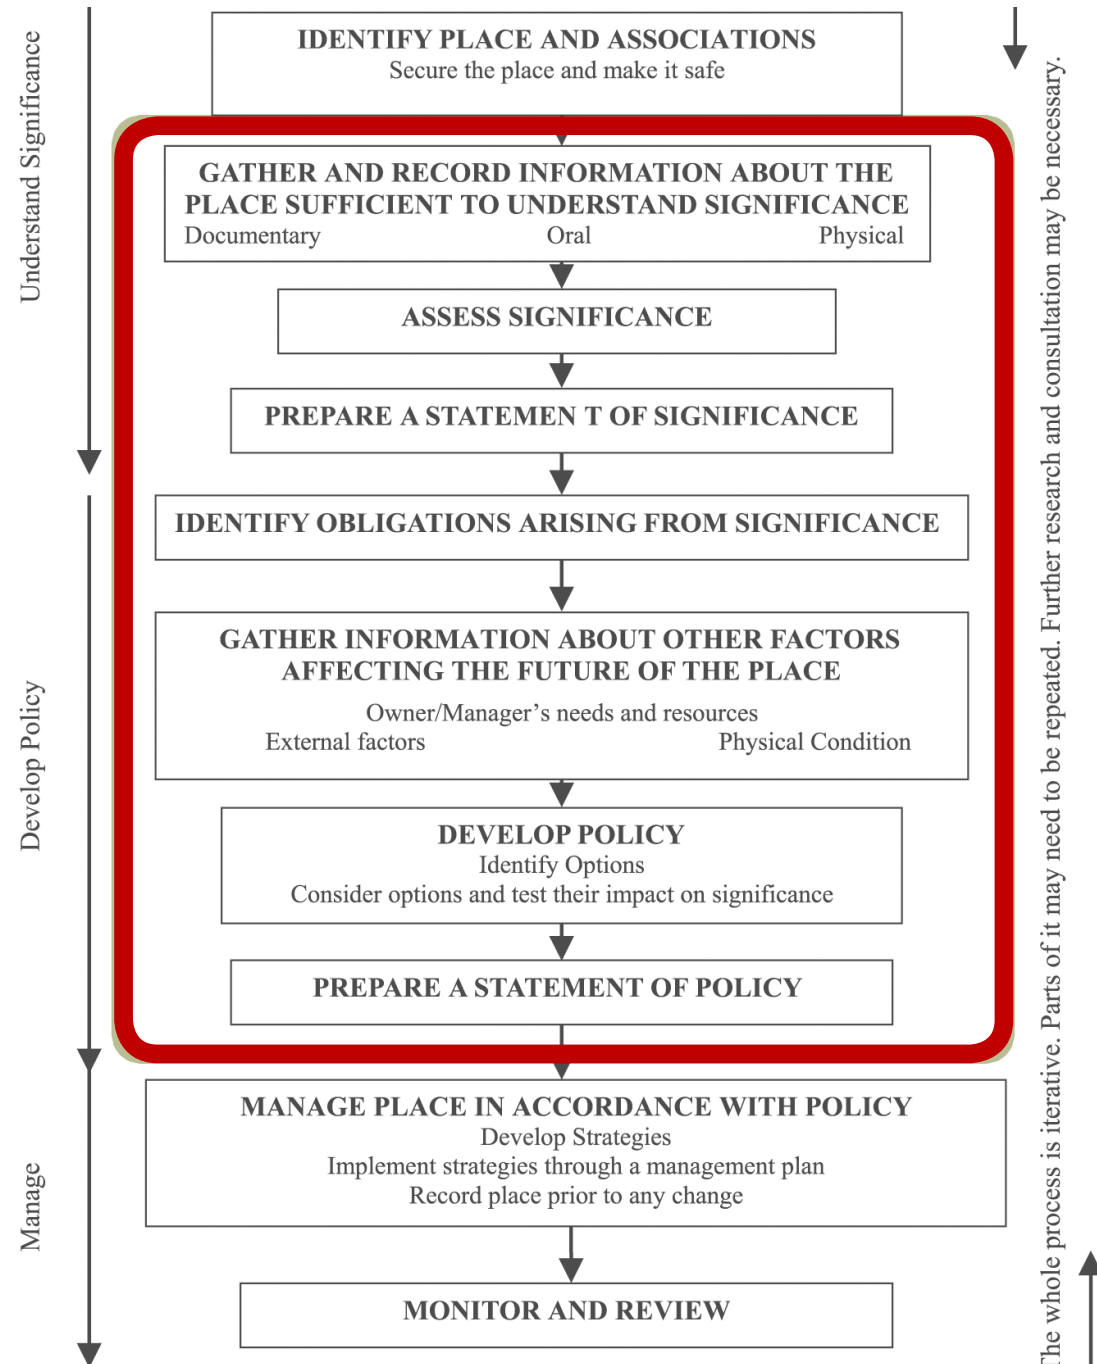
Understand Significance

IDENTIFY PLACE AND ASSOCIATIONS
Secure the place and make it safe

GATHER AND RECORD INFORMATION ABOUT THE PLACE SUFFICIENT TO UNDERSTAND SIGNIFICANCE
Documentary Oral Physical

ASSESS SIGNIFICANCE

PREPARE A STATEMEN T OF SIGNIFICANCE

Develop Policy

IDENTIFY OBLIGATIONS ARISING FROM SIGNIFICANCE

GATHER INFORMATION ABOUT OTHER FACTORS AFFECTING THE FUTURE OF THE PLACE
Owner/Manager's needs and resources
External factors Physical Condition

DEVELOP POLICY
Identify Options
Consider options and test their impact on significance

PREPARE A STATEMENT OF POLICY

Manage

MANAGE PLACE IN ACCORDANCE WITH POLICY
Develop Strategies
Implement strategies through a management plan
Record place prior to any change

MONITOR AND REVIEW

The whole process is iterative. Parts of it may need to be repeated. Further research and consultation may be necessary.